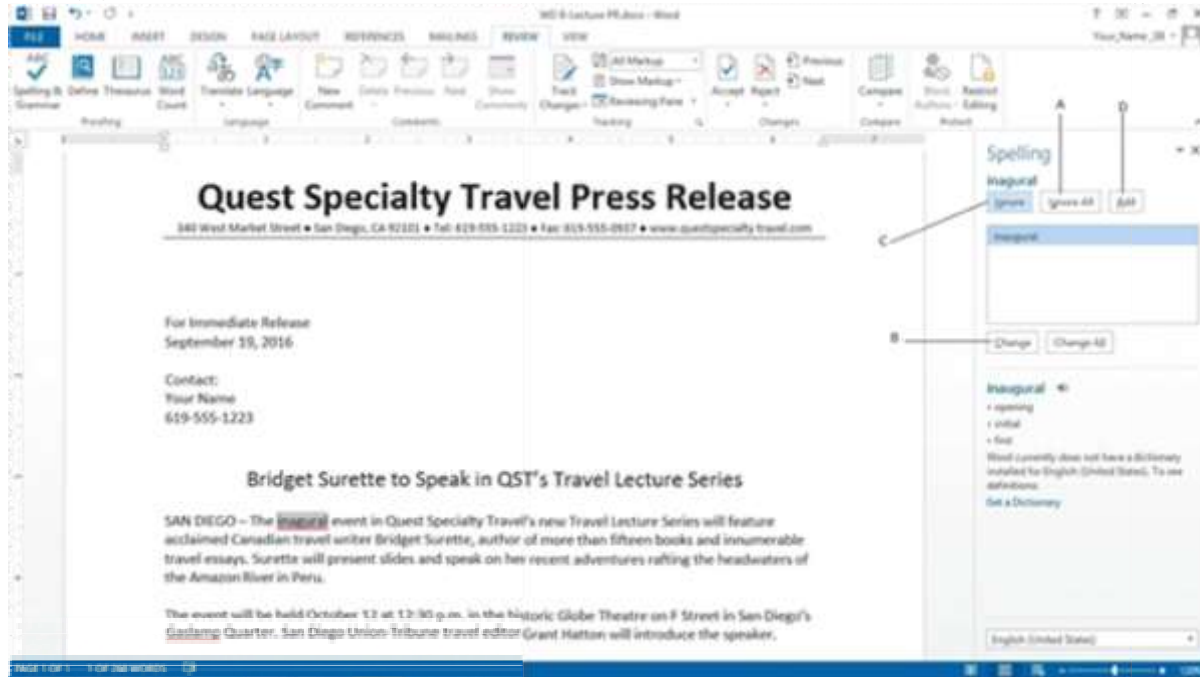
WD B-Lecture PR.docx - Word

FILE HOME INSERT DESIGN PAGE LAYOUT REFERENCES MAILINGS REVIEW VIEW

Your_Name_28

Spelling & Grammar Define Thesaurus Word Count
Proofing
Translate Language
Language
New Comment Delete Previous Next Show Comments
Comments
Track Changes All Markup Show Markup Reviewing Pane
Tracking
Accept Reject Previous Next
Changes
Compare
Compare
Block Authors Restrict Editing
Protect

Spelling
inagural
Ignore Ignore All Add
inaugural
Change Change All
inaugural
• opening
• initial
• first
Word currently does not have a dictionary installed for English (United States). To see definitions
Get a Dictionary
English (United States)

A
D
C
B

Quest Specialty Travel Press Release

340 West Market Street • San Diego, CA 92101 • Tel: 619-555-1223 • Fax: 619-555-0937 • www.questspecialty travel.com

For Immediate Release
September 19, 2016

Contact:
Your Name
619-555-1223

Bridget Surette to Speak in QST's Travel Lecture Series

SAN DIEGO – The inagural event in Quest Specialty Travel's new Travel Lecture Series will feature acclaimed Canadian travel writer Bridget Surette, author of more than fifteen books and innumerable travel essays. Surette will present slides and speak on her recent adventures rafting the headwaters of the Amazon River in Peru.

The event will be held October 12 at 12:30 p.m. in the historic Globe Theatre on F Street in San Diego's Gaslamp Quarter. San Diego Union-Tribune travel editor Grant Hatton will introduce the speaker.

PAGE 1 OF 1 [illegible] WORDS